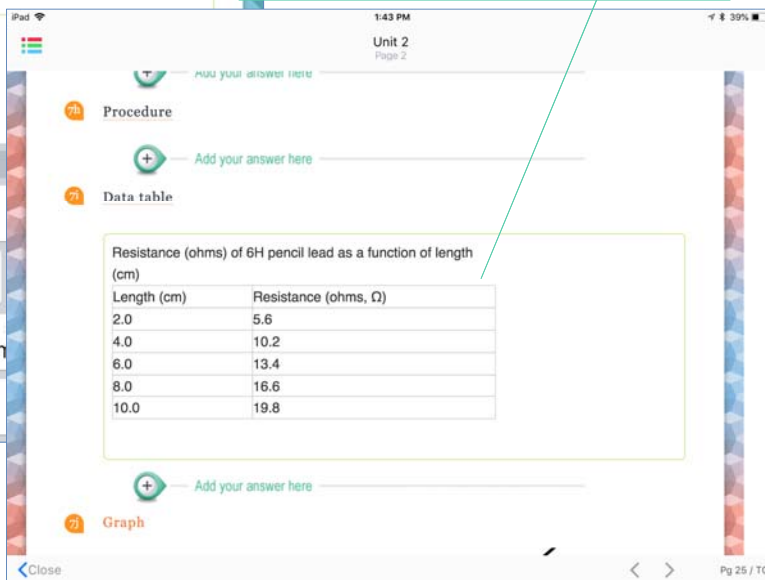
iPad
1:43 PM
39%

Unit 2
Page 2

Add your answer here

7h Procedure

Add your answer here

7i Data table

Resistance (ohms) of 6H pencil lead as a function of length (cm)

| Length (cm) | Resistance (ohms, Ω) |
|---|---|
| 2.0 | 5.6 |
| 4.0 | 10.2 |
| 6.0 | 13.4 |
| 8.0 | 16.6 |
| 10.0 | 19.8 |

Add your answer here

7j Graph

Close
Pg 25 / T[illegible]